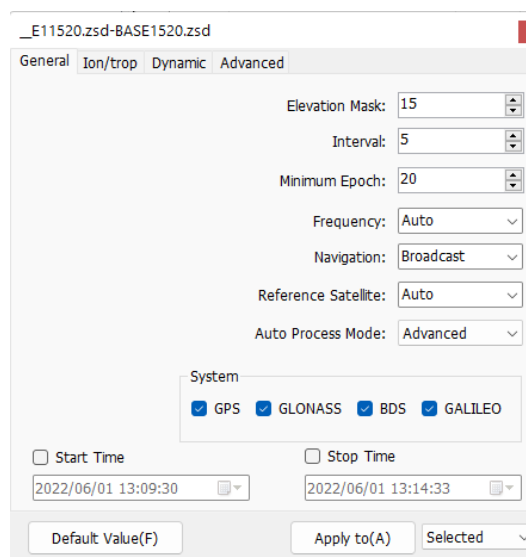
__E11520.zsd-BASE1520.zsd

General | Ion/trop | Dynamic | Advanced

Elevation Mask: 15
Interval: 5
Minimum Epoch: 20
Frequency: Auto
Navigation: Broadcast
Reference Satellite: Auto
Auto Process Mode: Advanced

System
GPS GLONASS BDS GALILEO

Start Time
2022/06/01 13:09:30
Stop Time
2022/06/01 13:14:33

Default Value(F)
Apply to(A)
Selected